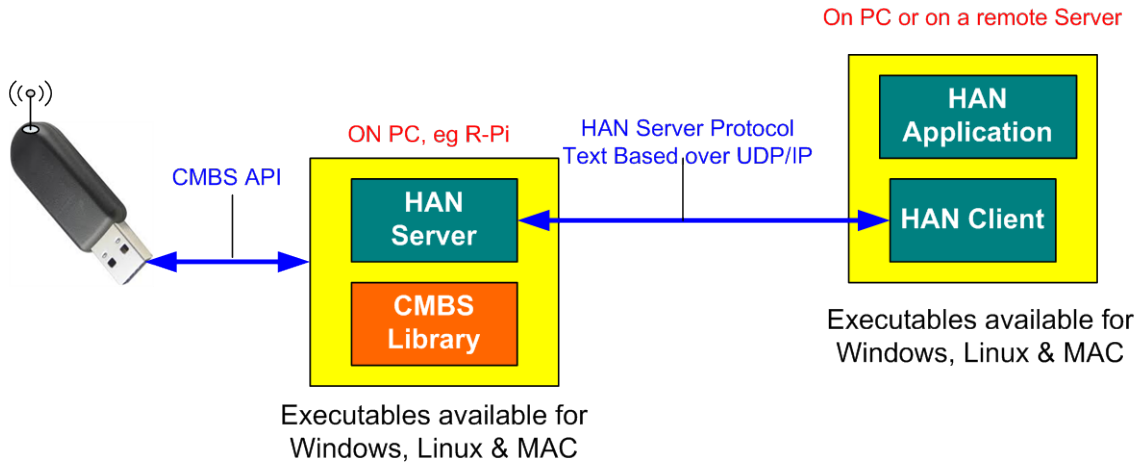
On PC or on a remote Server

HAN Application

HAN Client

ON PC, eg R-Pi

HAN Server Protocol
Text Based over UDP/IP

CMBS API

HAN Server

CMBS Library

Executables available for Windows, Linux & MAC

Executables available for Windows, Linux & MAC